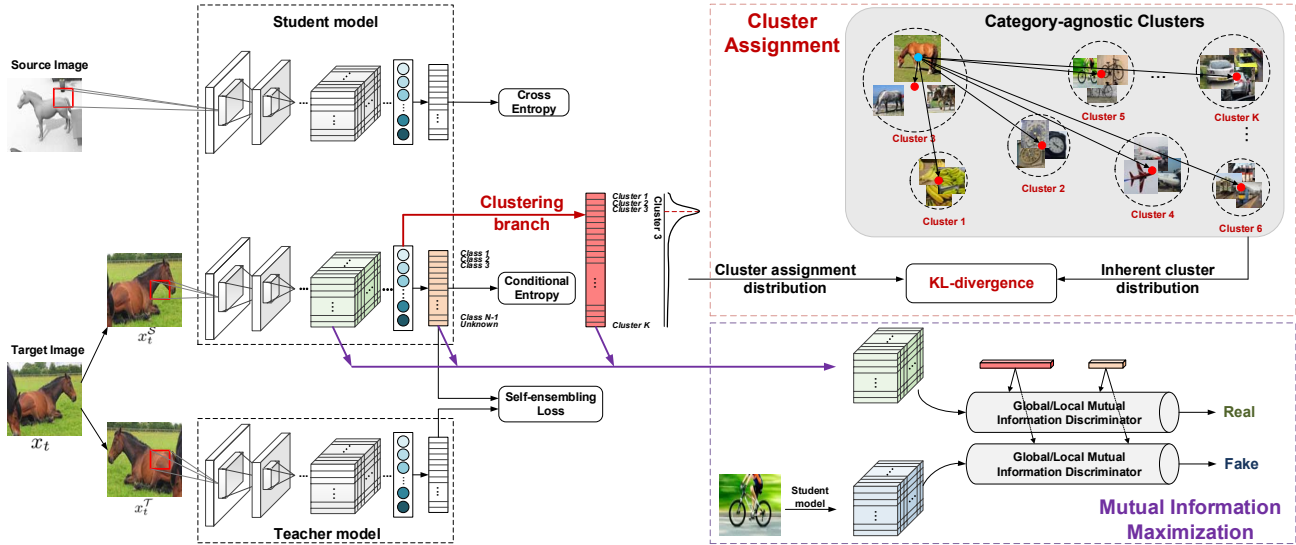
Student model

Source Image

Cross Entropy

Clustering branch

Cluster 1
Cluster 2
Cluster 3

Cluster 3

Cluster K

Class 1
Class 2
Class 3

Class N-1
Unknown

Conditional Entropy

Target Image

$x_t^S$

$x_t$

$x_t^T$

Self-ensembling Loss

Teacher model

Cluster Assignment

Category-agnostic Clusters

Cluster 3
Cluster 5
Cluster K
Cluster 2
Cluster 1
Cluster 4
Cluster 6

Cluster assignment distribution

KL-divergence

Inherent cluster distribution

Global/Local Mutual Information Discriminator

Real

Global/Local Mutual Information Discriminator

Fake

Student model

Mutual Information Maximization